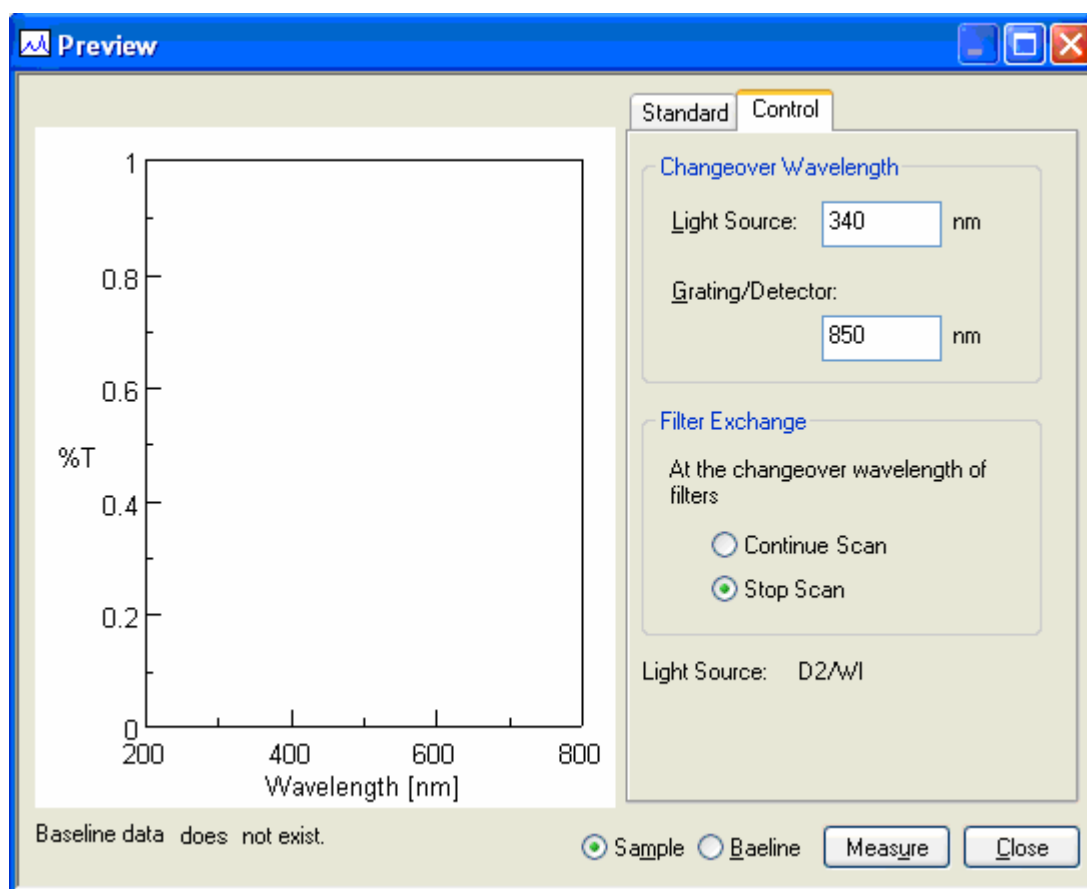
Preview

1
0.8
0.6
%T
0.4
0.2
0
200
400
600
800
Wavelength [nm]

Standard
Control

Changeover Wavelength
Light Source: 340 nm
Grating/Detector:
850 nm

Filter Exchange
At the changeover wavelength of filters
Continue Scan
Stop Scan

Light Source: D2/WI

Baseline data does not exist.

Sample
Baeline
Measure
Close